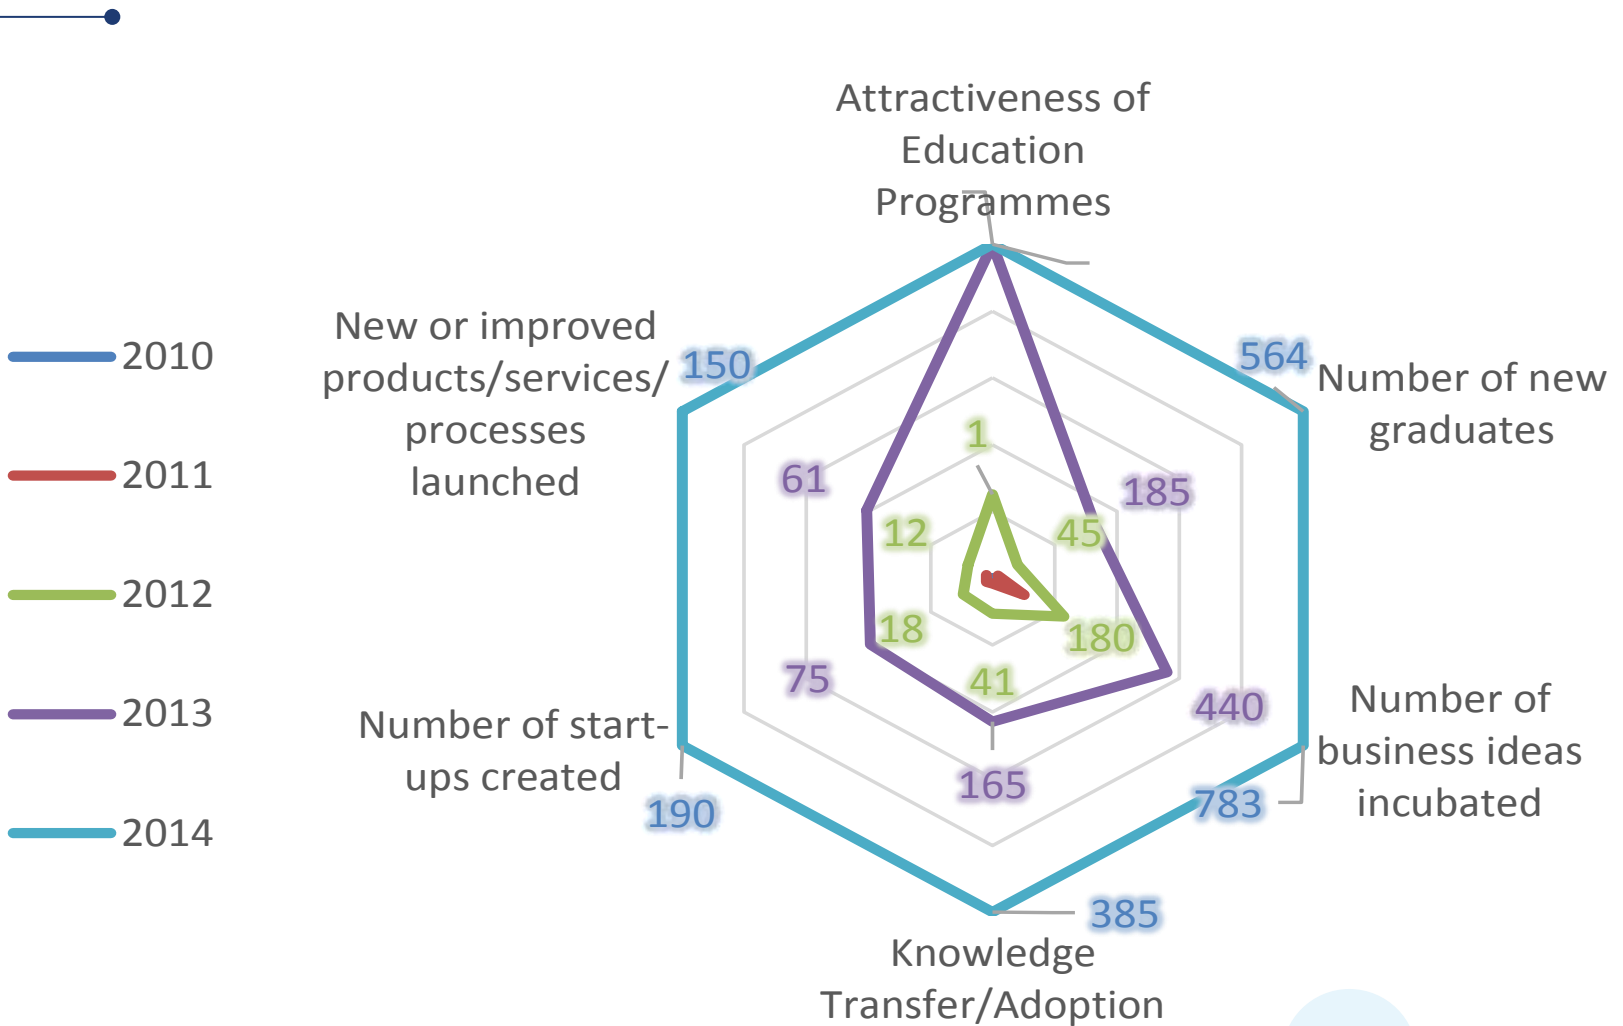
2010
2011
2012
2013
2014

Attractiveness of Education Programmes

Number of new graduates

Number of business ideas incubated

Knowledge Transfer/Adoption

Number of start-ups created

New or improved products/services/ processes launched

150
564
1
61
185
12
45
18
180
75
41
440
165
783
190
385